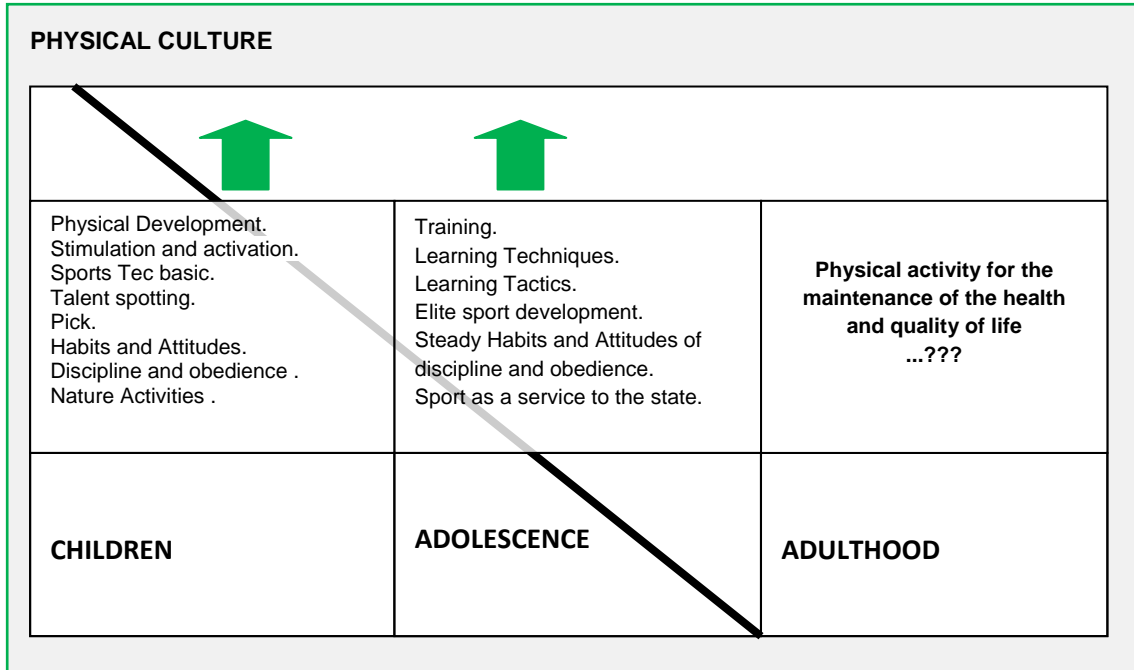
PHYSICAL CULTURE

|  |  |  |
|---|---|---|
| Physical Development. Stimulation and activation. Sports Tec basic. Talent spotting. Pick. Habits and Attitudes. Discipline and obedience . Nature Activities . | Training. Learning Techniques. Learning Tactics. Elite sport development. Steady Habits and Attitudes of discipline and obedience. Sport as a service to the state. | **Physical activity for the maintenance of the health and quality of life ...???** |
| **CHILDREN** | **ADOLESCENCE** | **ADULTHOOD** |